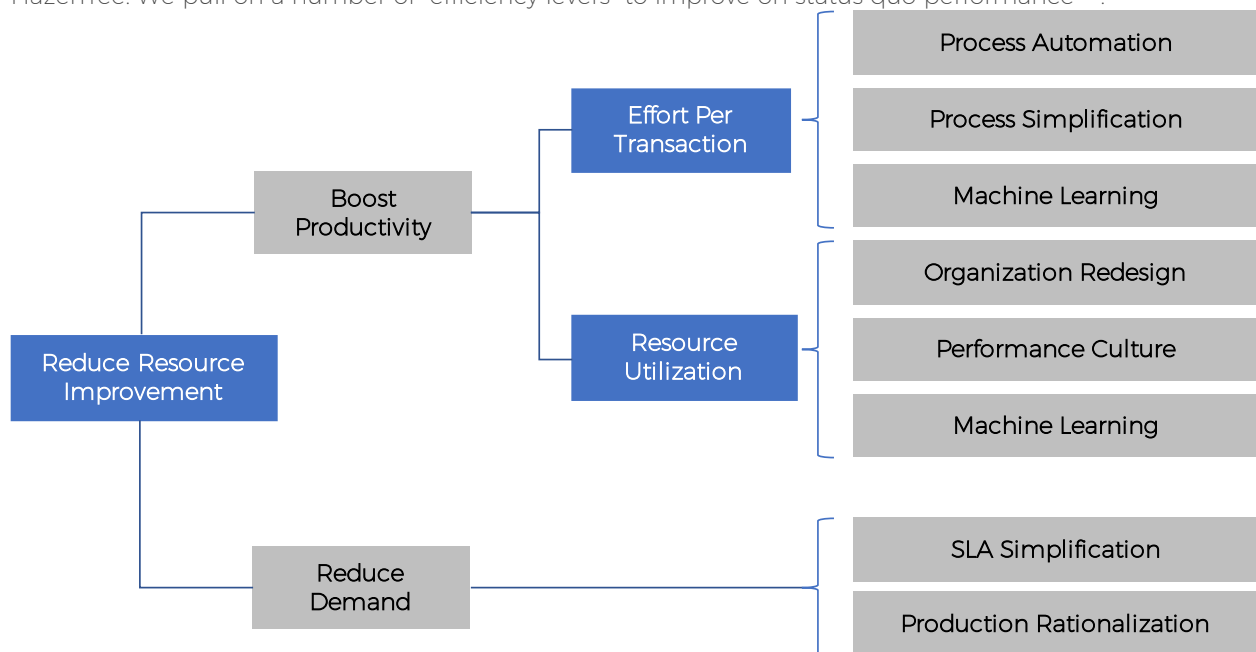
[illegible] We pull on a number of "efficiency levers" to improve on status quo performance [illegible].

Reduce Resource Improvement

Boost Productivity

Effort Per Transaction

Process Automation

Process Simplification

Machine Learning

Resource Utilization

Organization Redesign

Performance Culture

Machine Learning

Reduce Demand

SLA Simplification

Production Rationalization